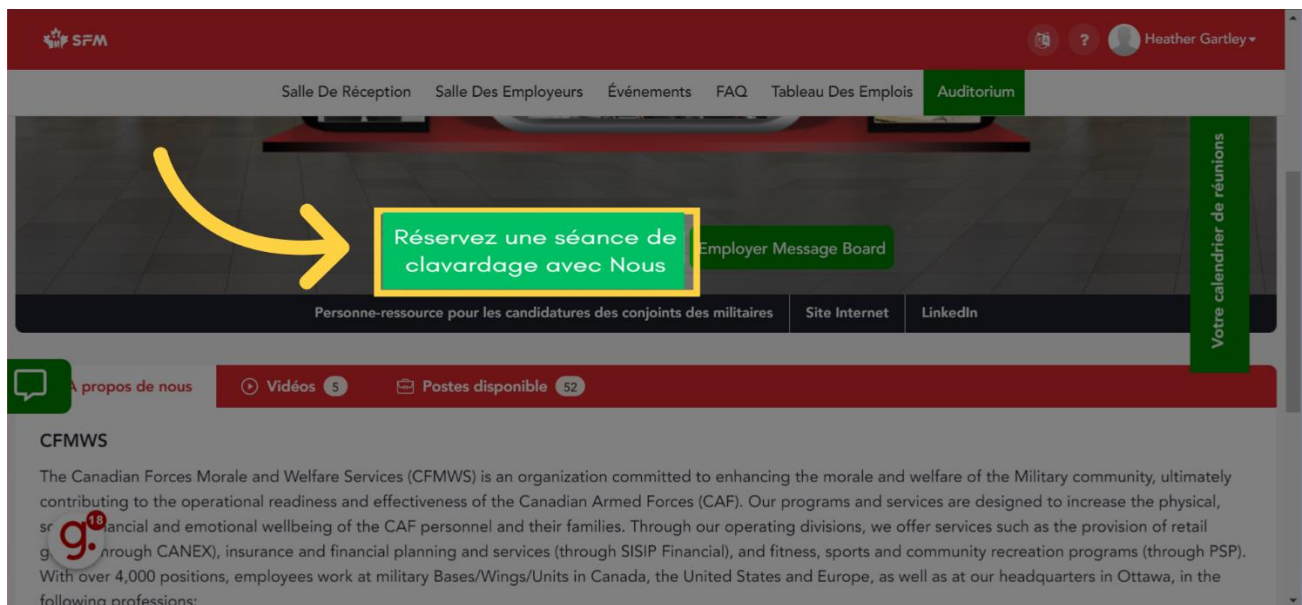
SFM

? Heather Gartley

Salle De Réception Salle Des Employeurs Événements FAQ Tableau Des Emplois Auditorium

Votre calendrier de réunions

Réservez une séance de clavardage avec Nous

Employer Message Board

Personne-ressource pour les candidatures des conjoints des militaires Site Internet LinkedIn

A propos de nous Vidéos 5 Postes disponible 52

CFMWS

The Canadian Forces Morale and Welfare Services (CFMWS) is an organization committed to enhancing the morale and welfare of the Military community, ultimately contributing to the operational readiness and effectiveness of the Canadian Armed Forces (CAF). Our programs and services are designed to increase the physical, so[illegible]ancial and emotional wellbeing of the CAF personnel and their families. Through our operating divisions, we offer services such as the provision of retail g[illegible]hrough CANEX), insurance and financial planning and services (through SISIP Financial), and fitness, sports and community recreation programs (through PSP). With over 4,000 positions, employees work at military Bases/Wings/Units in Canada, the United States and Europe, as well as at our headquarters in Ottawa, in the following professions:

g. 18